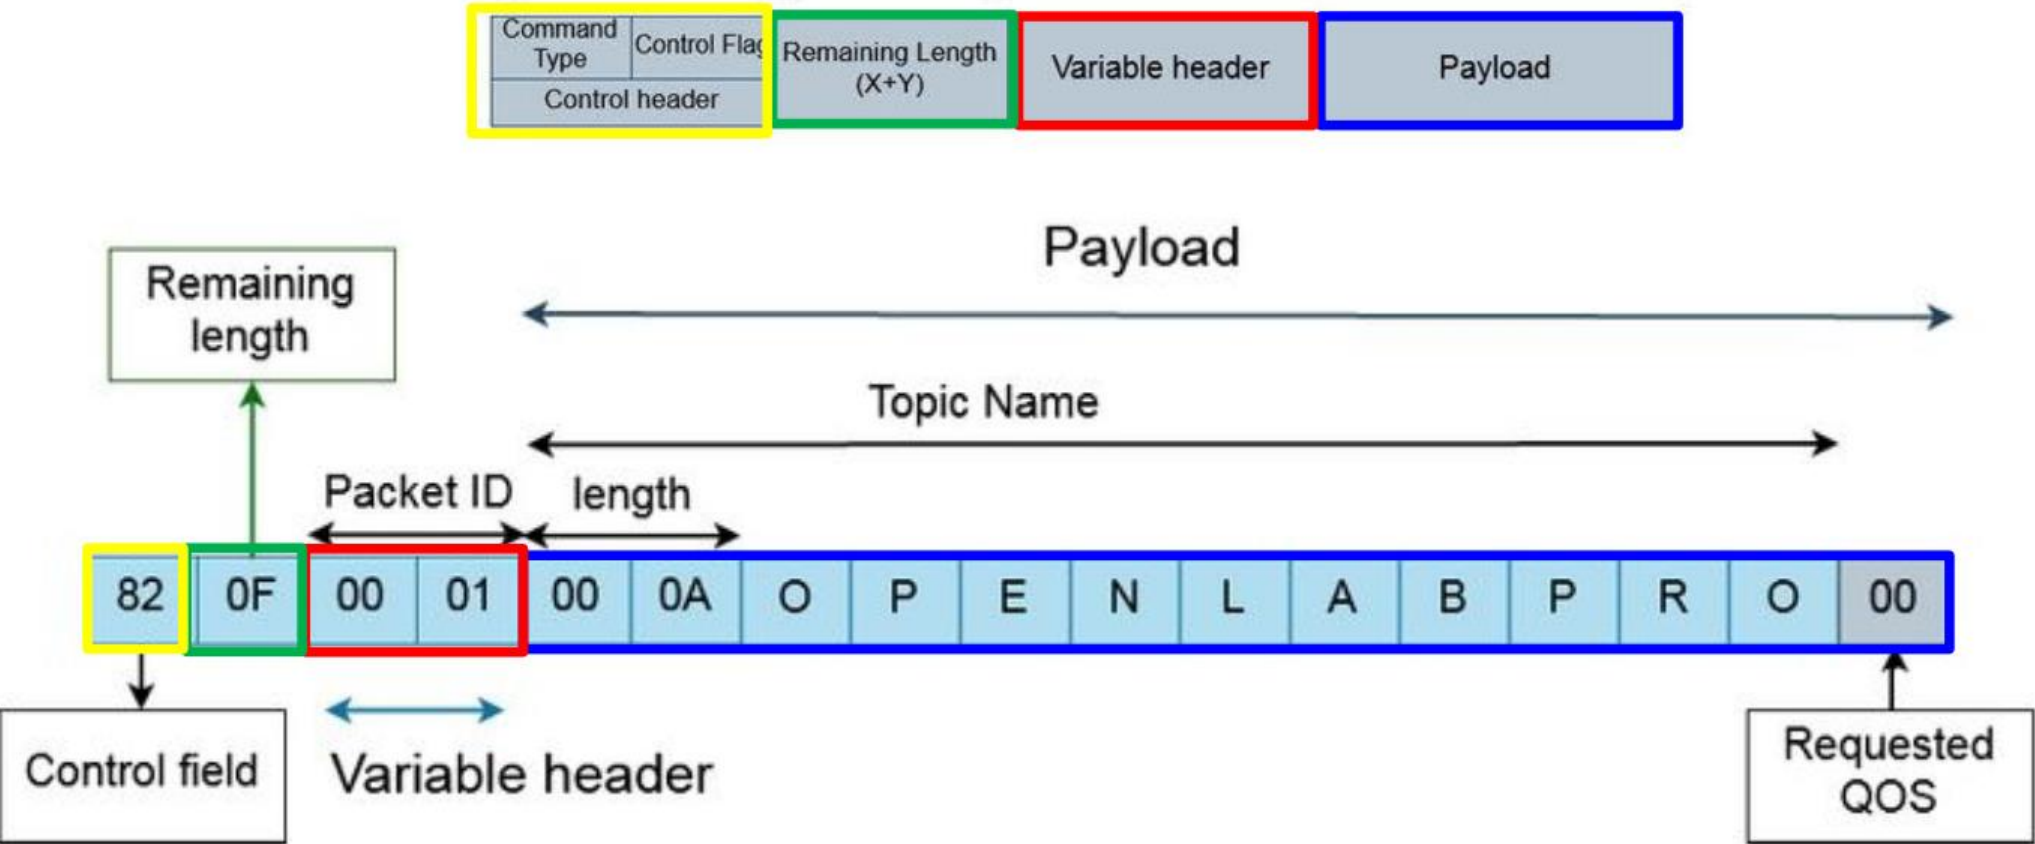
| Command Type | Control Flag | Remaining Length (X+Y) | Variable header | Payload |
|---|---|---|---|---|
| Control header | | | | |

Payload

Remaining length

Topic Name

Packet ID

length

| 82 | 0F | 00 | 01 | 00 | 0A | O | P | E | N | L | A | B | P | R | O | 00 |
|---|---|---|---|---|---|---|---|---|---|---|---|---|---|---|---|---|

Control field

Variable header

Requested QOS